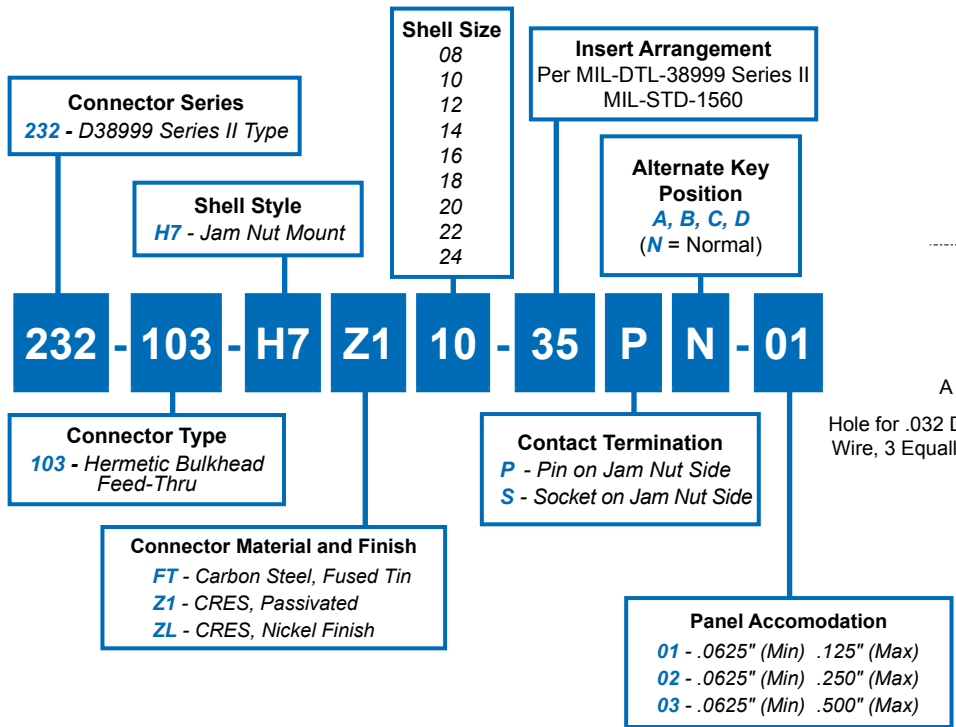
Shell Size
08
10
12
14
16
18
20
22
24

Insert Arrangement
Per MIL-DTL-38999 Series II
MIL-STD-1560

Connector Series
232 - D38999 Series II Type

Shell Style
H7 - Jam Nut Mount

Alternate Key Position
A, B, C, D
(N = Normal)

232 - 103 - H7 Z1 10 - 35 P N - 01

A

Hole for .032 D
Wire, 3 Equall

Connector Type
103 - Hermetic Bulkhead Feed-Thru

Contact Termination
P - Pin on Jam Nut Side
S - Socket on Jam Nut Side

Connector Material and Finish
FT - Carbon Steel, Fused Tin
Z1 - CRES, Passivated
ZL - CRES, Nickel Finish

Panel Accomodation
01 - .0625" (Min) .125" (Max)
02 - .0625" (Min) .250" (Max)
03 - .0625" (Min) .500" (Max)